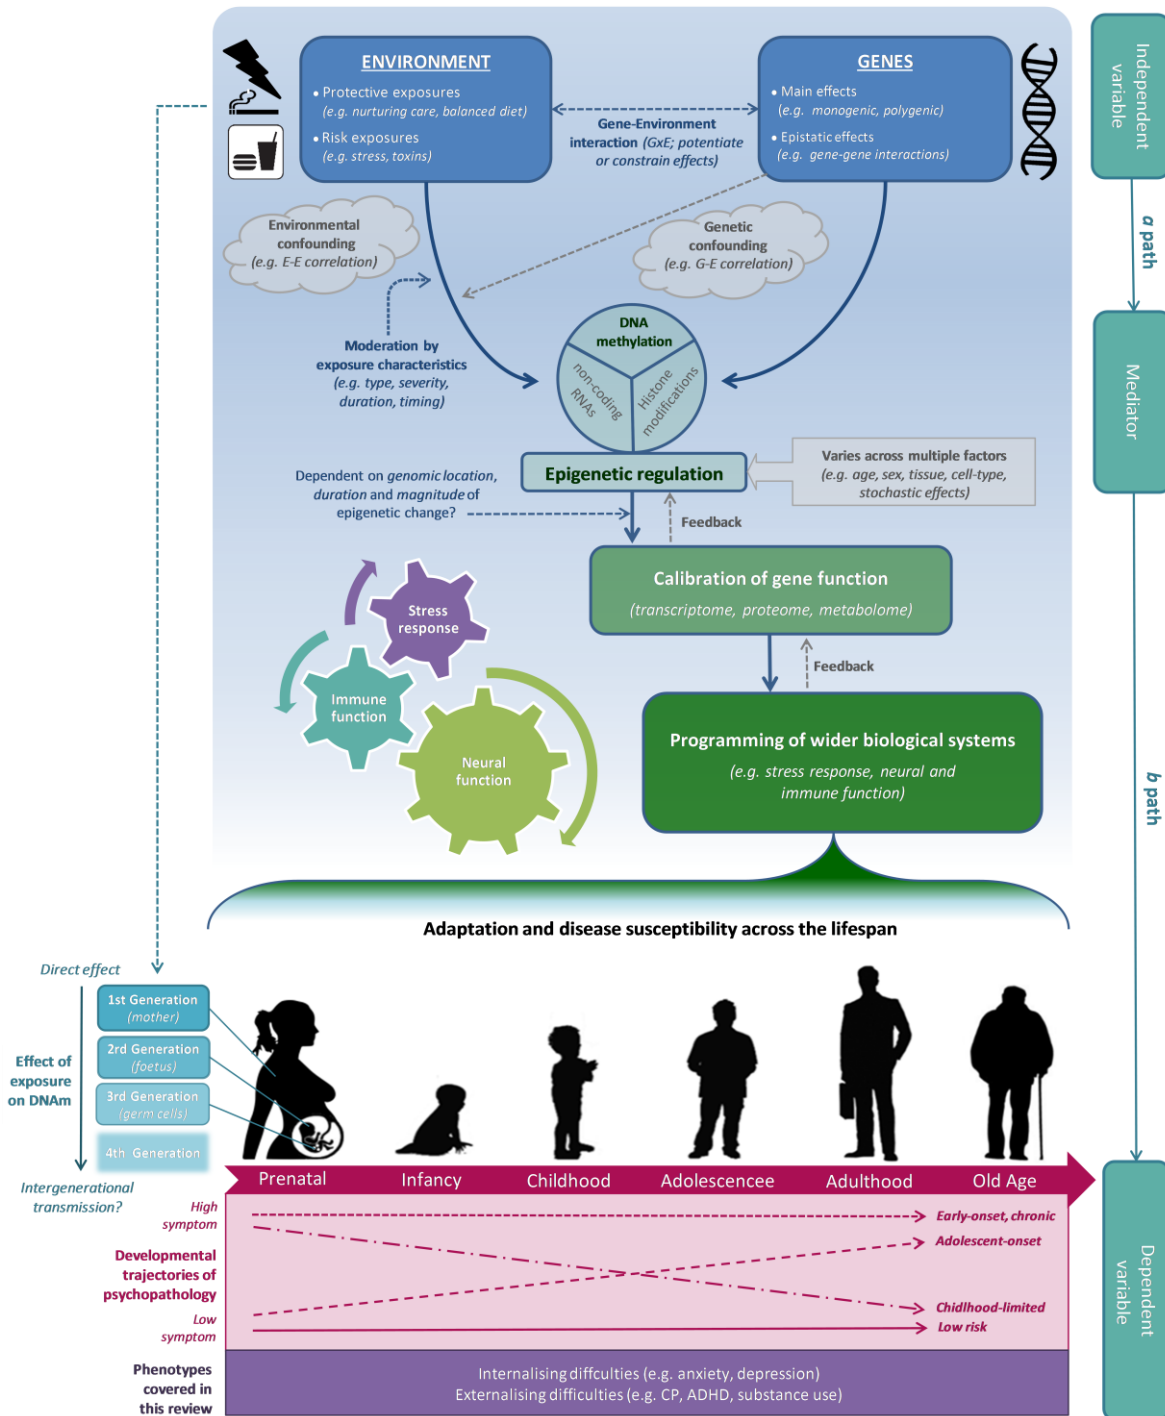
ENVIRONMENT

• Protective exposures (e.g. nurturing care, balanced diet)

• Risk exposures (e.g. stress, toxins)

Gene-Environment interaction (GxE; potentiate or constrain effects)

GENES

• Main effects (e.g. monogenic, polygenic)

• Epistatic effects (e.g. gene-gene interactions)

Independent variable

a path

Environmental confounding (e.g. E-E correlation)

Genetic confounding (e.g. G-E correlation)

Moderation by exposure characteristics (e.g. type, severity, duration, timing)

DNA methylation

non-coding RNAs

Histone modifications

Mediator

Epigenetic regulation

Varies across multiple factors (e.g. age, sex, tissue, cell-type, stochastic effects)

Dependent on genomic location, duration and magnitude of epigenetic change?

Feedback

Calibration of gene function

(transcriptome, proteome, metabolome)

Feedback

Stress response

Immune function

Neural function

Programming of wider biological systems

(e.g. stress response, neural and immune function)

b path

Adaptation and disease susceptibility across the lifespan

Direct effect

Effect of exposure on DNAm

1st Generation (mother)

2rd Generation (foetus)

3rd Generation (germ cells)

4th Generation

Intergenerational transmission?

Prenatal

Infancy

Childhood

Adolescencee

Adulthood

Old Age

High symptom

Developmental trajectories of psychopathology

Low symptom

Early-onset, chronic

Adolescent-onset

Childhood-limited

Low risk

Dependent variable

Phenotypes covered in this review

Internalising diffculties (e.g. anxiety, depression)
Externalising difficulties (e.g. CP, ADHD, substance use)